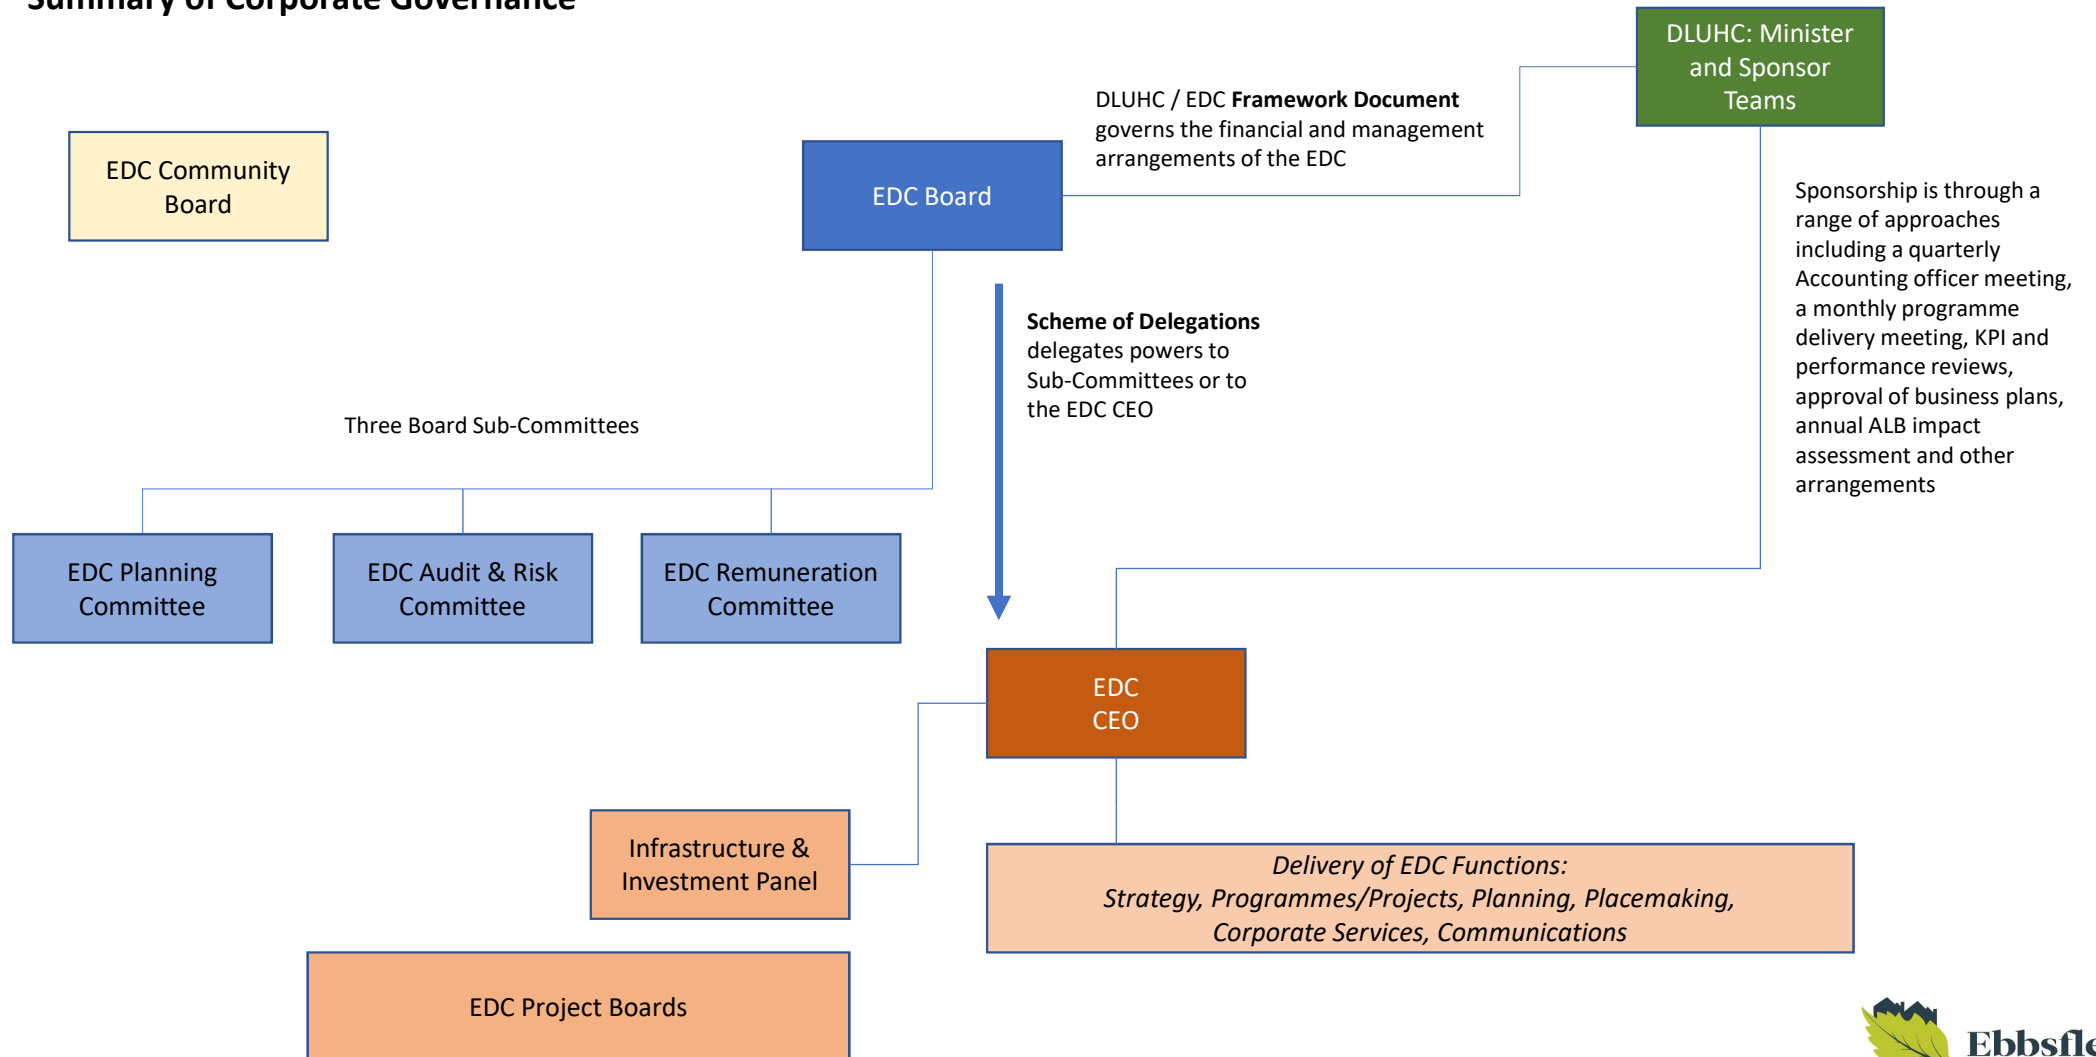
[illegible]

DLUHC: Minister and Sponsor Teams

DLUHC / EDC **Framework Document** governs the financial and management arrangements of the EDC

EDC Community Board

EDC Board

Sponsorship is through a range of approaches including a quarterly Accounting officer meeting, a monthly programme delivery meeting, KPI and performance reviews, approval of business plans, annual ALB impact assessment and other arrangements

**Scheme of Delegations** delegates powers to Sub-Committees or to the EDC CEO

Three Board Sub-Committees

EDC Planning Committee

EDC Audit & Risk Committee

EDC Remuneration Committee

EDC CEO

Infrastructure & Investment Panel

*Delivery of EDC Functions: Strategy, Programmes/Projects, Planning, Placemaking, Corporate Services, Communications*

EDC Project Boards

Ebbsfle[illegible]